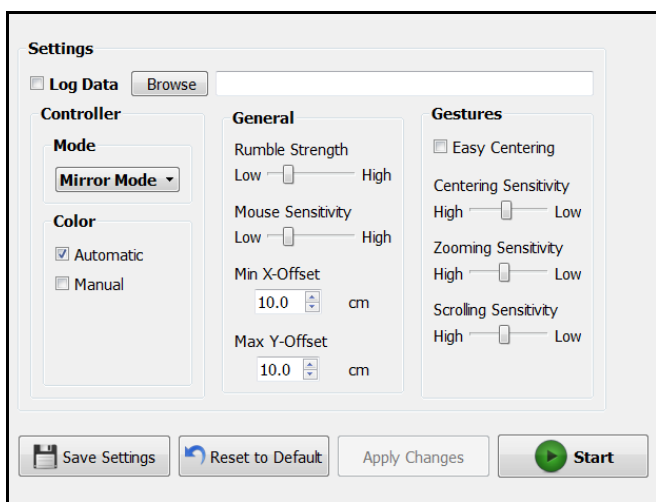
Settings

Log Data Browse

Controller

Mode

Mirror Mode

Color

Automatic

Manual

General

Rumble Strength

Low High

Mouse Sensitivity

Low High

Min X-Offset

10.0 cm

Max Y-Offset

10.0 cm

Gestures

Easy Centering

Centering Sensitivity

High Low

Zooming Sensitivity

High Low

Scrolling Sensitivity

High Low

Save Settings

Reset to Default

Apply Changes

Start